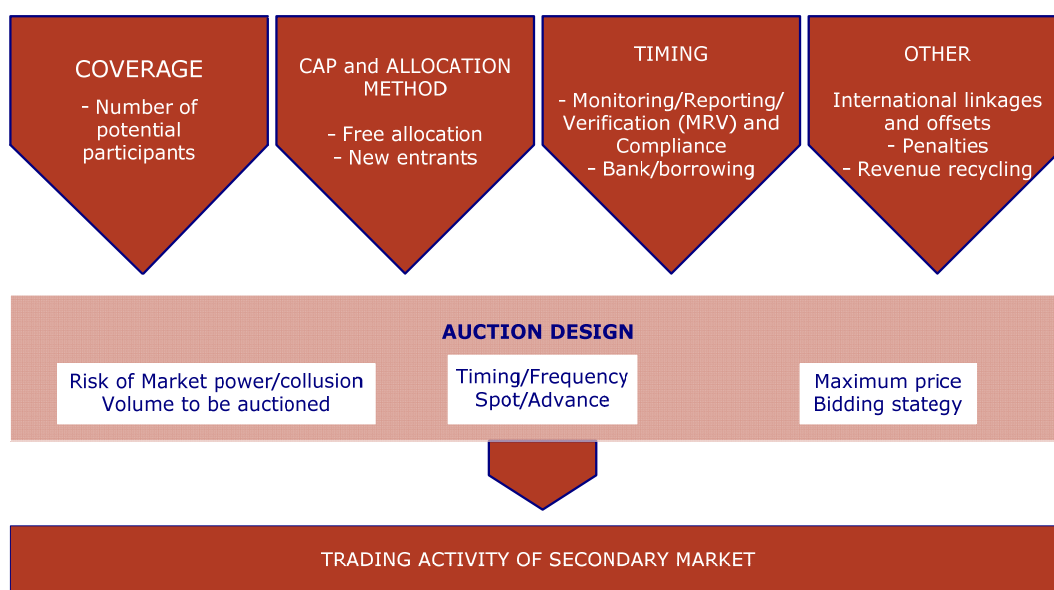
COVERAGE
- Number of potential participants

CAP and ALLOCATION METHOD
- Free allocation
- New entrants

TIMING
- Monitoring/Reporting/ Verification (MRV) and Compliance
- Bank/borrowing

OTHER
International linkages and offsets
- Penalties
- Revenue recycling

AUCTION DESIGN

Risk of Market power/collusion
Volume to be auctioned

Timing/Frequency
Spot/Advance

Maximum price
Bidding stategy

TRADING ACTIVITY OF SECONDARY MARKET